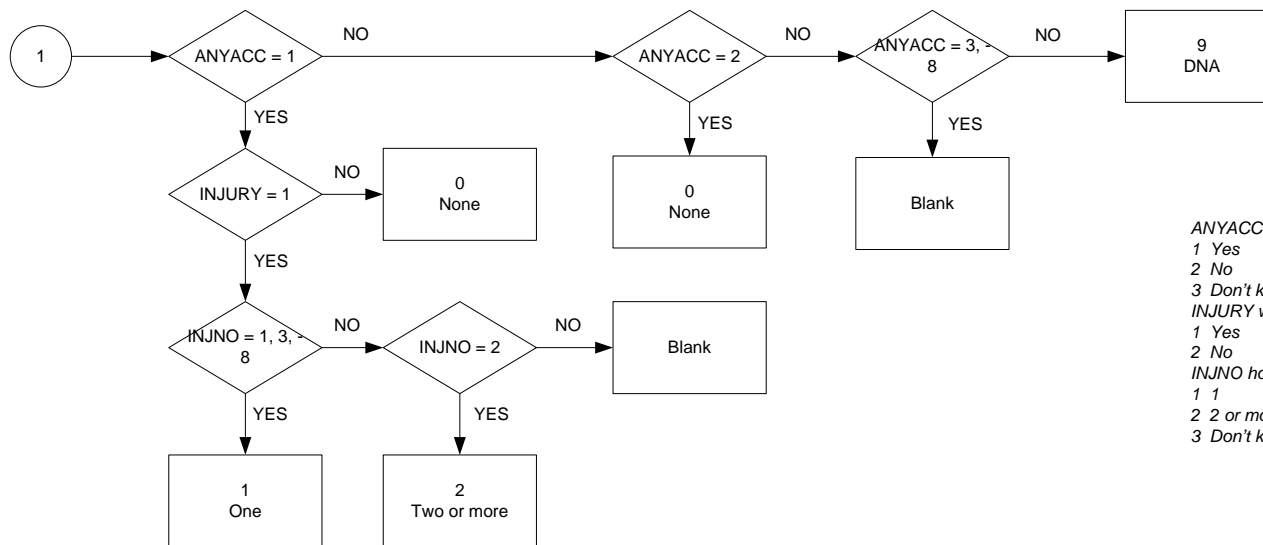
1

ANYACC = 1

NO

ANYACC = 2

NO

ANYACC = 3, -8

NO

9
DNA

YES

YES

YES

INJURY = 1

NO

0
None

0
None

Blank

YES

INJNO = 1, 3, -8

NO

INJNO = 2

NO

Blank

YES

YES

1
One

2
Two or more

*ANYACC*
*1 Yes*
*2 No*
*3 Don't k*
*INJURY w*
*1 Yes*
*2 No*
*INJNO ho*
*1 1*
*2 2 or mo*
*3 Don't k*